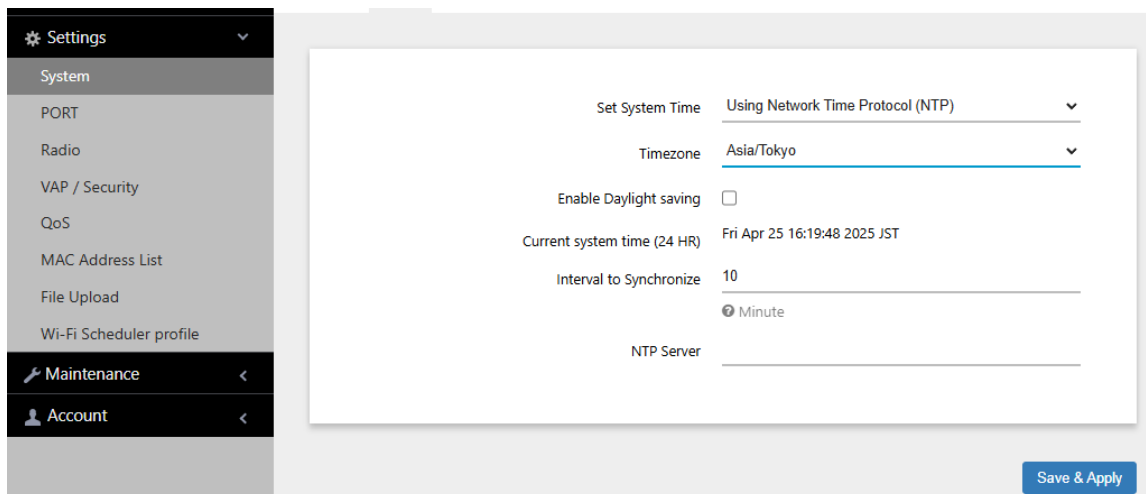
Settings
System
PORT
Radio
VAP / Security
QoS
MAC Address List
File Upload
Wi-Fi Scheduler profile
Maintenance
Account

Set System Time
Using Network Time Protocol (NTP)
Timezone
Asia/Tokyo
Enable Daylight saving
Current system time (24 HR)
Fri Apr 25 16:19:48 2025 JST
Interval to Synchronize
10
Minute
NTP Server

Save & Apply